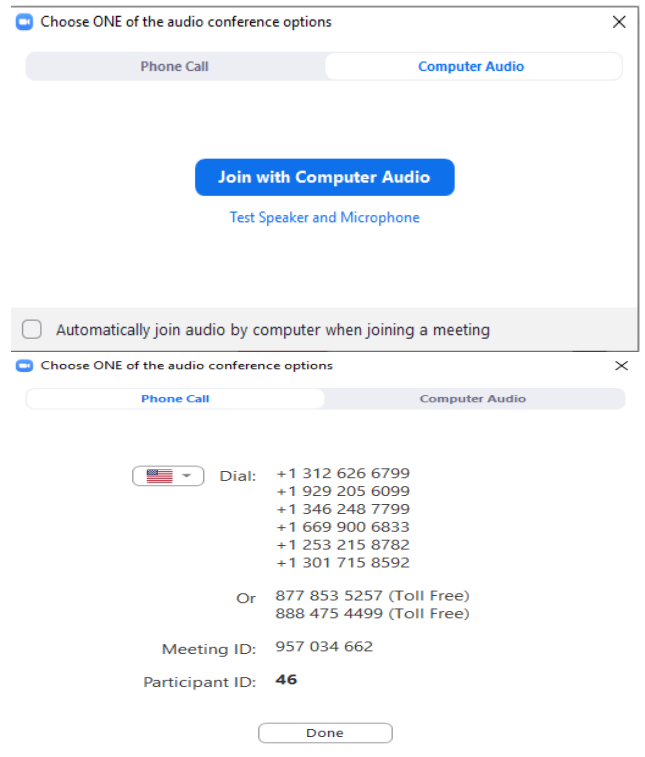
Choose ONE of the audio conference options

Phone Call
Computer Audio

Join with Computer Audio

Test Speaker and Microphone

Automatically join audio by computer when joining a meeting

Choose ONE of the audio conference options

Phone Call
Computer Audio

Dial: +1 312 626 6799
+1 929 205 6099
+1 346 248 7799
+1 669 900 6833
+1 253 215 8782
+1 301 715 8592

Or 877 853 5257 (Toll Free)
888 475 4499 (Toll Free)

Meeting ID: 957 034 662

Participant ID: 46

Done